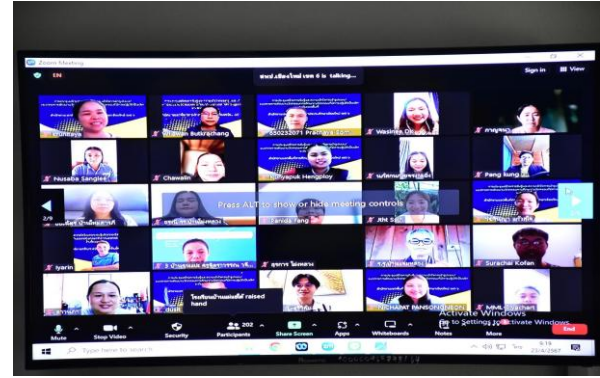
Zoom Meeting

EN

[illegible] is talking...

Sign in

View

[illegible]

Pattawan Butrachang

55023071 Pratiya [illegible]

Wasinee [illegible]

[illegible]

Nusaba Sangiet

Chawalin

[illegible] Hengjoy

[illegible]

Fang tong

2/9

Press ALT to show or hide meeting controls

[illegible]

Tanida Yang

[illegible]

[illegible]

Iyarin

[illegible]

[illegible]

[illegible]

Surachai Kofan

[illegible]

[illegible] raised hand

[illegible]

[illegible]

MML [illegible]

Activate Windows
Go to Settings to activate Windows.

Mute

Stop Video

Security

202
Participants

Share Screen

Apps

Whiteboards

Notes

More

End

Type here to search

20/4/2567